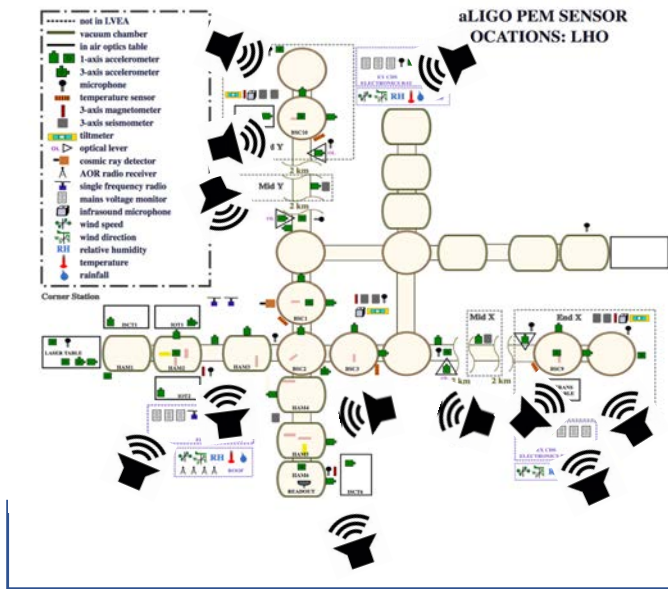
not in LVEA
vacuum chamber
in air optics table
1-axis accelerometer
3-axis accelerometer
microphone
temperature sensor
3-axis magnetometer
3-axis seismometer
tiltmeter
optical lever
cosmic ray detector
AOR radio receiver
single frequency radio
mains voltage monitor
infrasound microphone
wind speed
wind direction
RH relative humidity
temperature
rainfall

aLIGO PEM SENSOR
OCATIONS: LHO

EY CDS ELECTRONICS RACK

BSC10

d Y

Mid Y

2 km

2 km

Corner Station

ISCT1
IOT1
LASER TABLE
HAM1
HAM2
HAM3
BSC1
BSC2
BSC3
IOT2
HAM4
HAM5
HAM6
READOUT
ISCT6
ROOF
RH

Mid X
2 km
2 km

End X
BSC9

EX CDS ELECTRONICS